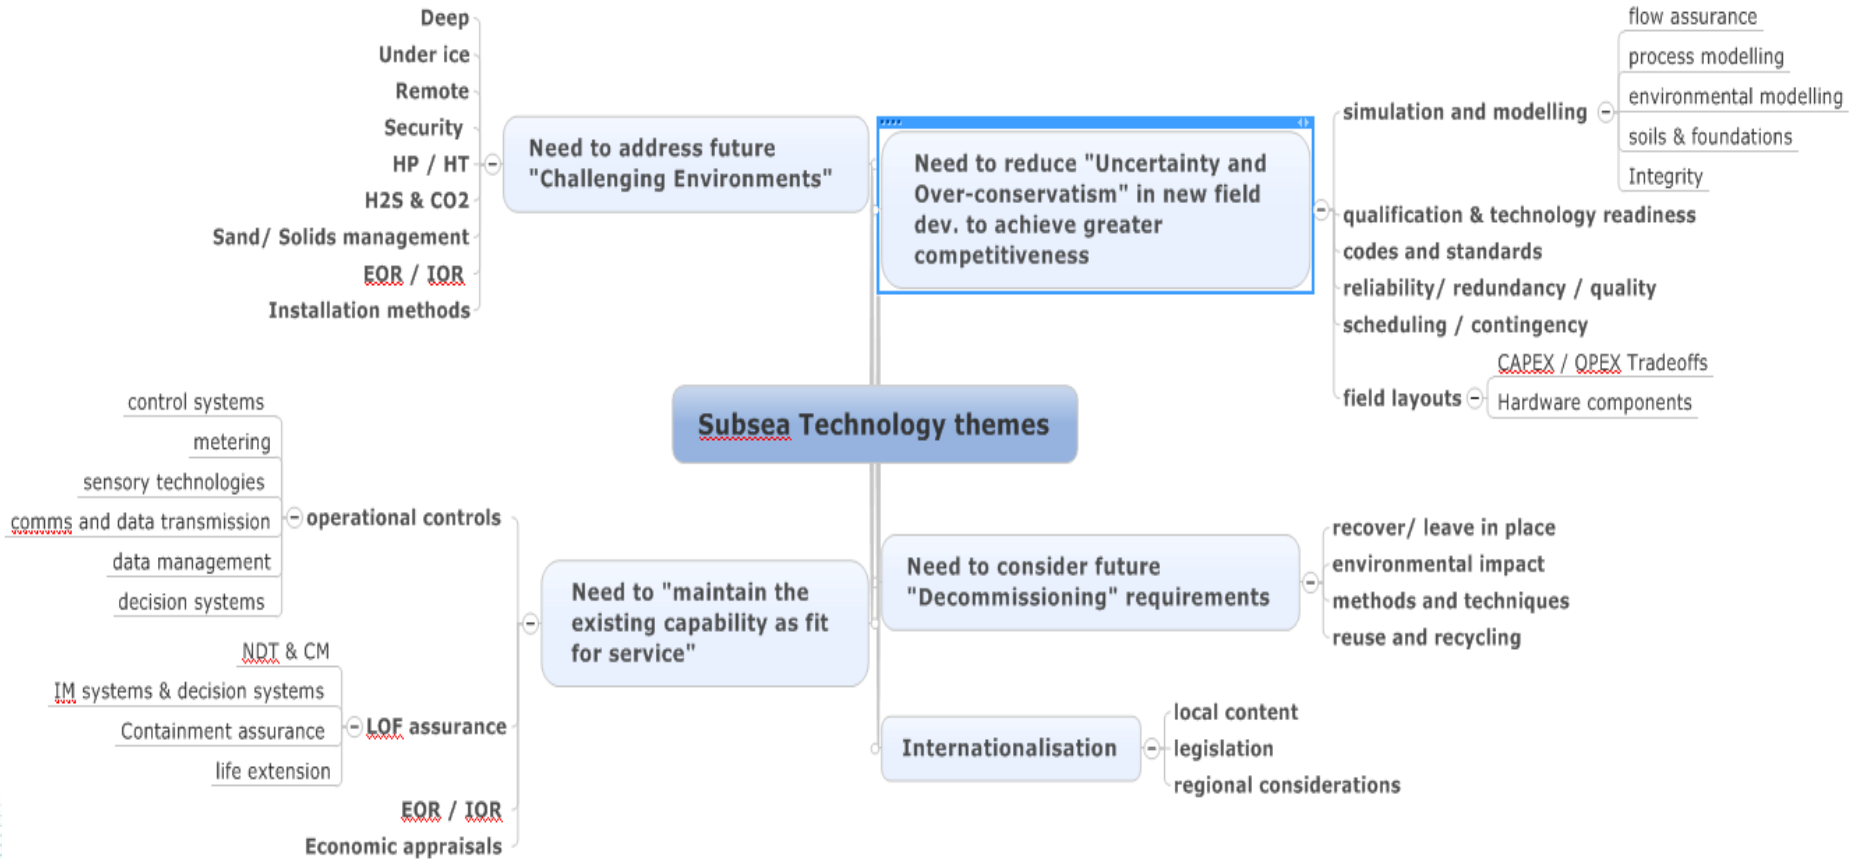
Subsea Technology themes

Need to address future "Challenging Environments"

Deep
Under ice
Remote
Security
HP / HT
H2S & CO2
Sand/ Solids management
EOR / IOR
Installation methods

Need to reduce "Uncertainty and Over-conservatism" in new field dev. to achieve greater competitiveness

simulation and modelling
flow assurance
process modelling
environmental modelling
soils & foundations
Integrity
qualification & technology readiness
codes and standards
reliability/ redundancy / quality
scheduling / contingency
field layouts
CAPEX / OPEX Tradeoffs
Hardware components

Need to "maintain the existing capability as fit for service"

operational controls
control systems
metering
sensory technologies
comms and data transmission
data management
decision systems
LOF assurance
NDT & CM
IM systems & decision systems
Containment assurance
life extension
EOR / IOR
Economic appraisals

Need to consider future "Decommissioning" requirements

recover/ leave in place
environmental impact
methods and techniques
reuse and recycling

Internationalisation

local content
legislation
regional considerations